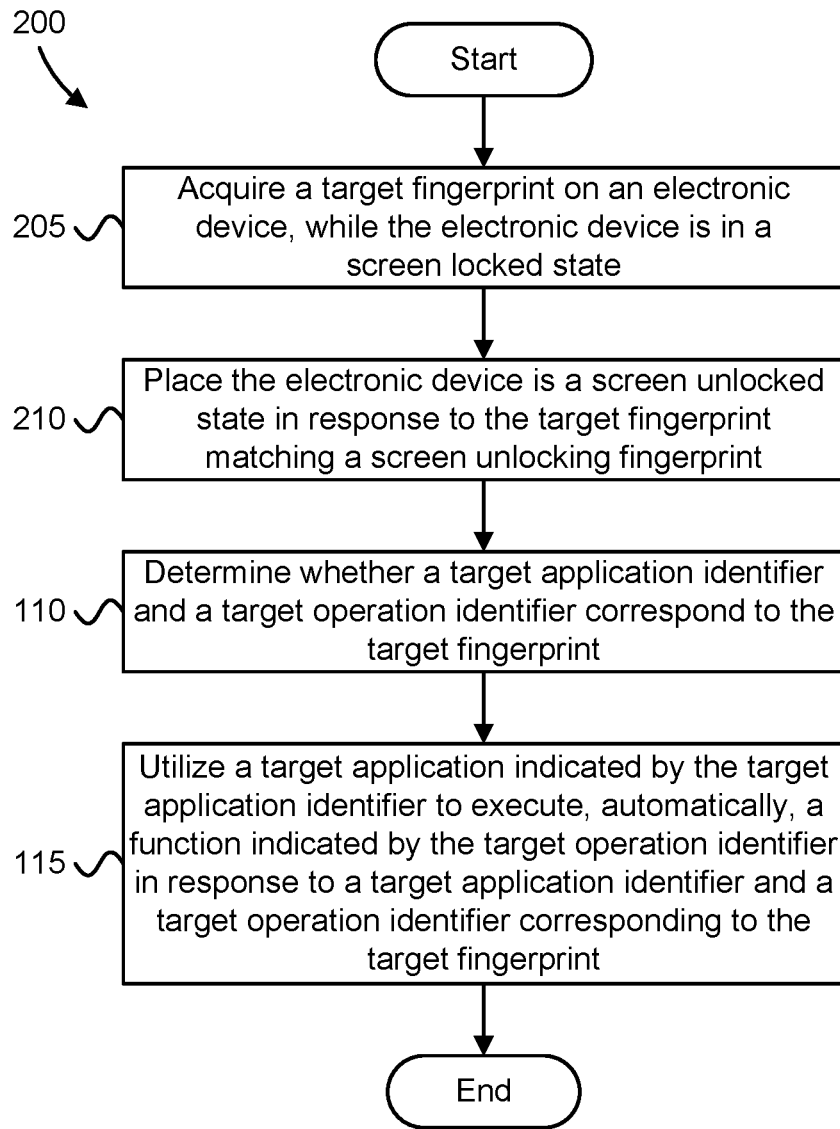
200

Start

205

Acquire a target fingerprint on an electronic device, while the electronic device is in a screen locked state

210

Place the electronic device is a screen unlocked state in response to the target fingerprint matching a screen unlocking fingerprint

110

Determine whether a target application identifier and a target operation identifier correspond to the target fingerprint

115

Utilize a target application indicated by the target application identifier to execute, automatically, a function indicated by the target operation identifier in response to a target application identifier and a target operation identifier corresponding to the target fingerprint

End